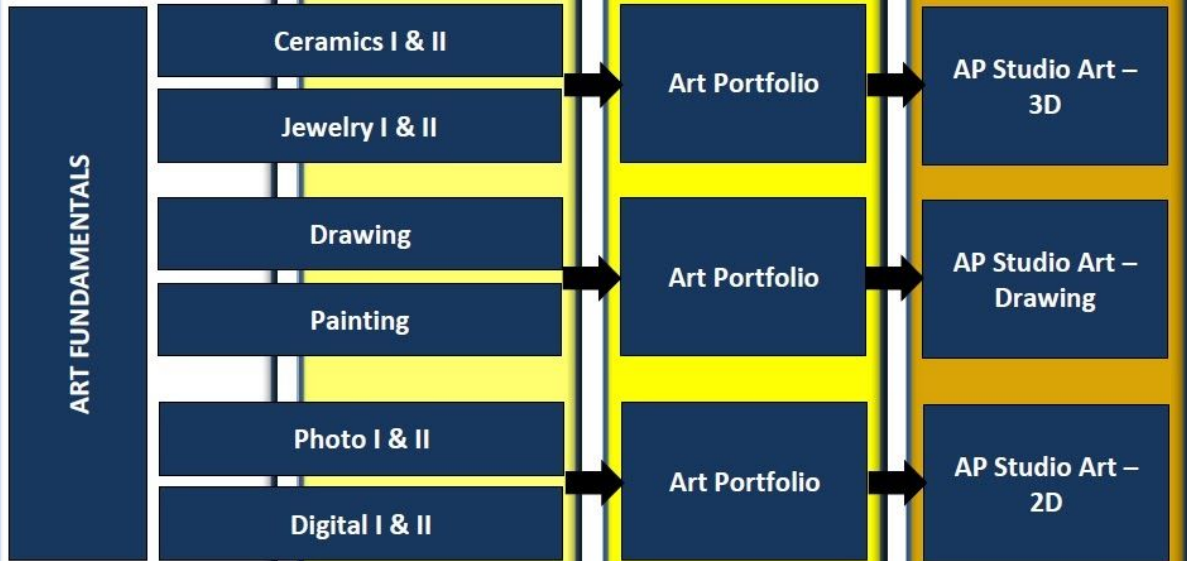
ART FUNDAMENTALS

Ceramics I & II

Jewelry I & II

Art Portfolio

AP Studio Art – 3D

Drawing

Painting

Art Portfolio

AP Studio Art – Drawing

Photo I & II

Digital I & II

Art Portfolio

AP Studio Art – 2D